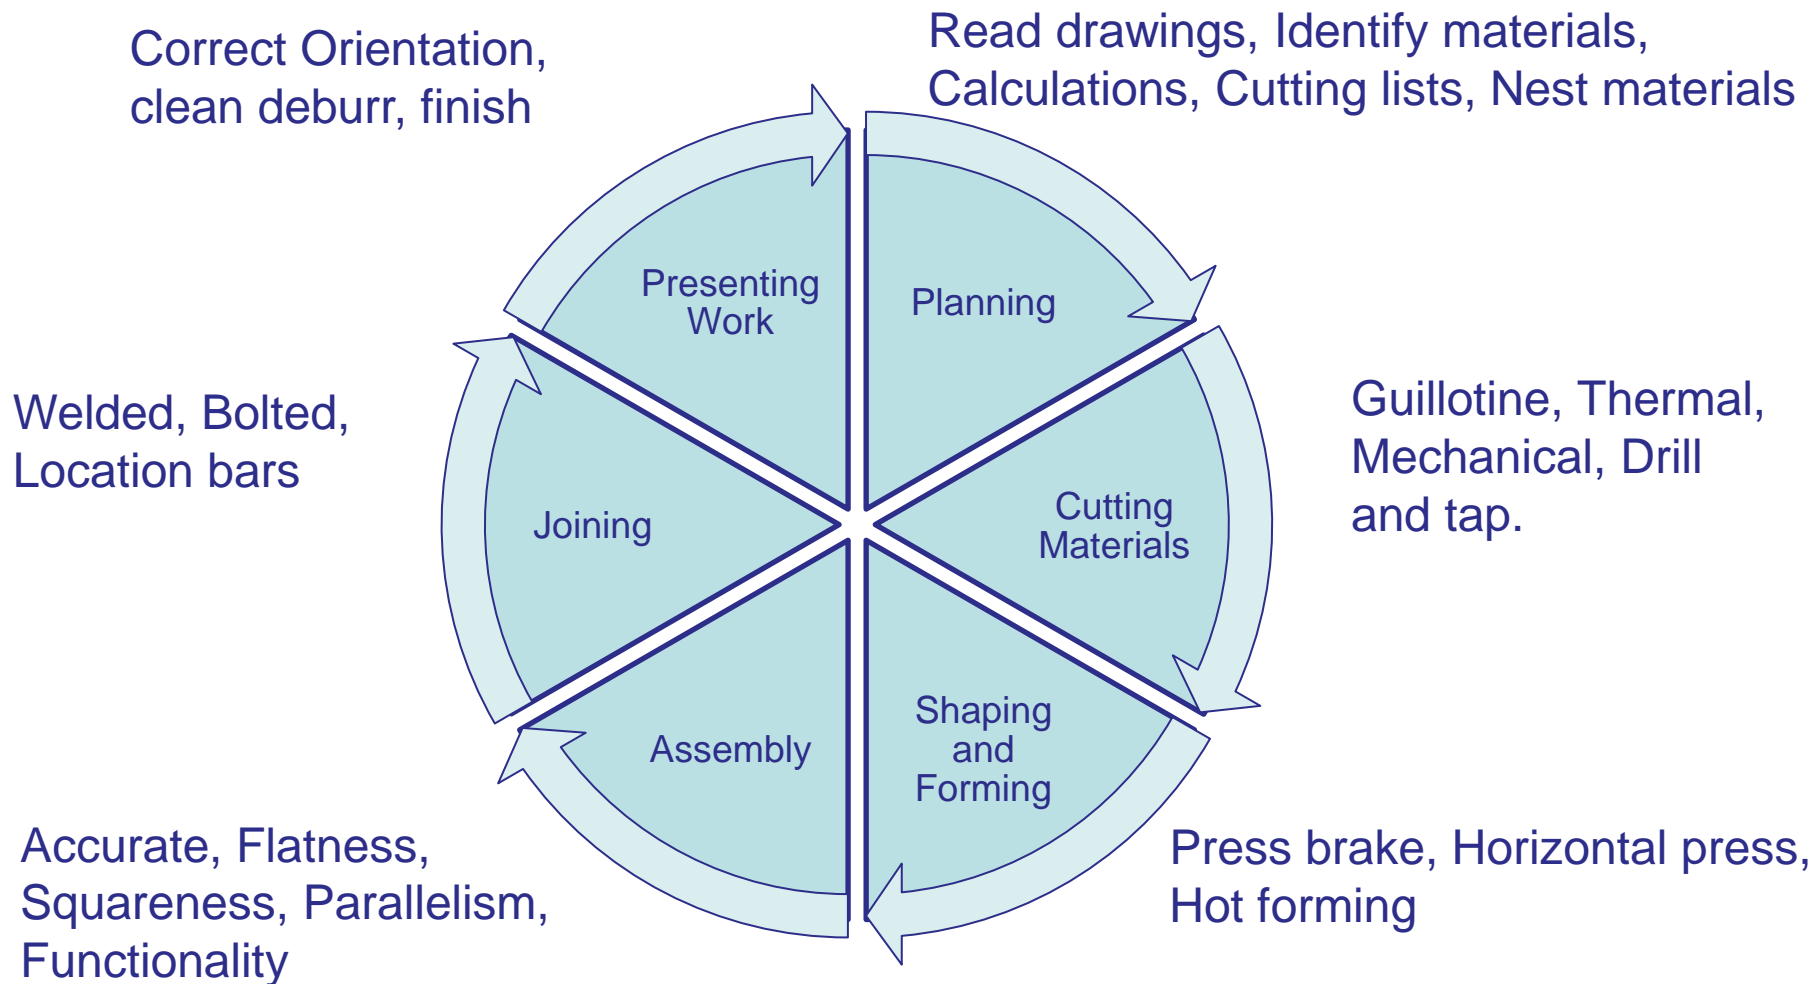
Correct Orientation, clean deburr, finish

Read drawings, Identify materials, Calculations, Cutting lists, Nest materials

Presenting Work

Planning

Welded, Bolted, Location bars

Joining

Cutting Materials

Guillotine, Thermal, Mechanical, Drill and tap.

Assembly

Shaping and Forming

Accurate, Flatness, Squareness, Parallelism, Functionality

Press brake, Horizontal press, Hot forming